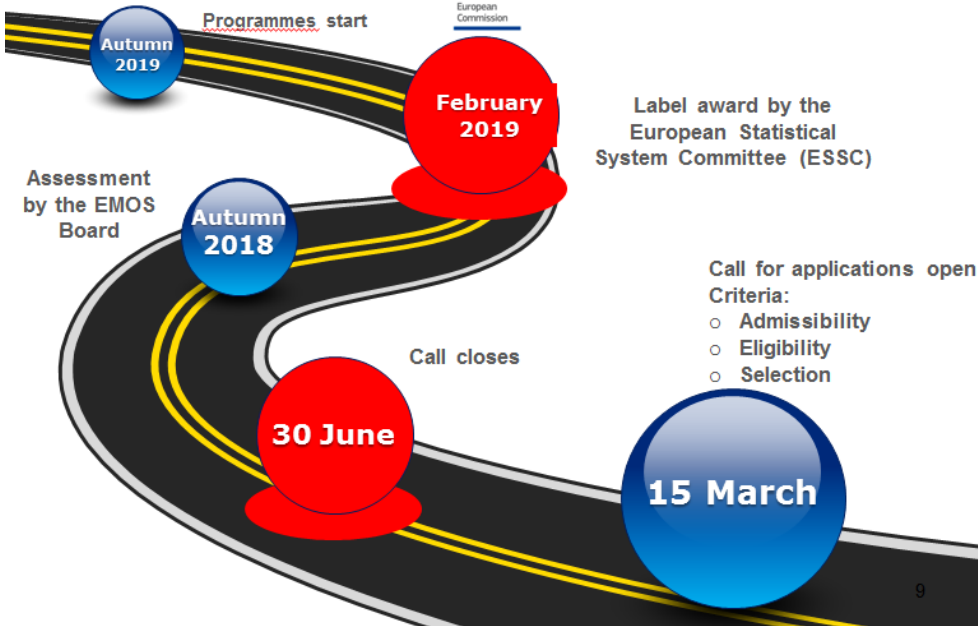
Autumn 2019

Programmes start

European Commission

February 2019

Label award by the European Statistical System Committee (ESSC)

Assessment by the EMOS Board

Autumn 2018

Call for applications open
Criteria:
o Admissibility
o Eligibility
o Selection

Call closes

30 June

15 March

9